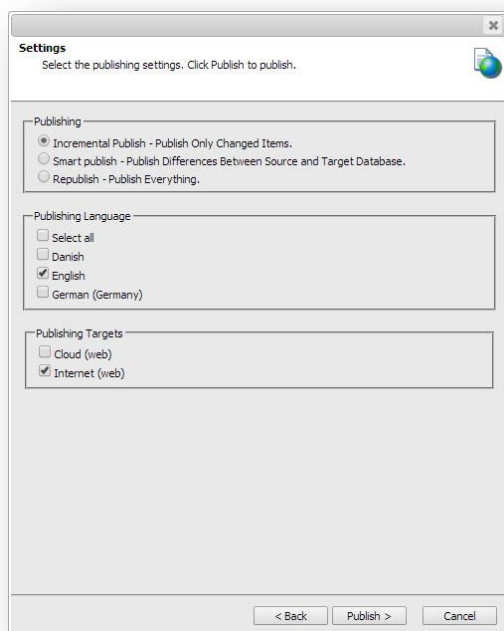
Settings
Select the publishing settings. Click Publish to publish.

Publishing
Incremental Publish - Publish Only Changed Items.
Smart publish - Publish Differences Between Source and Target Database.
Republish - Publish Everything.

Publishing Language
Select all
Danish
English
German (Germany)

Publishing Targets
Cloud (web)
Internet (web)

< Back
Publish >
Cancel